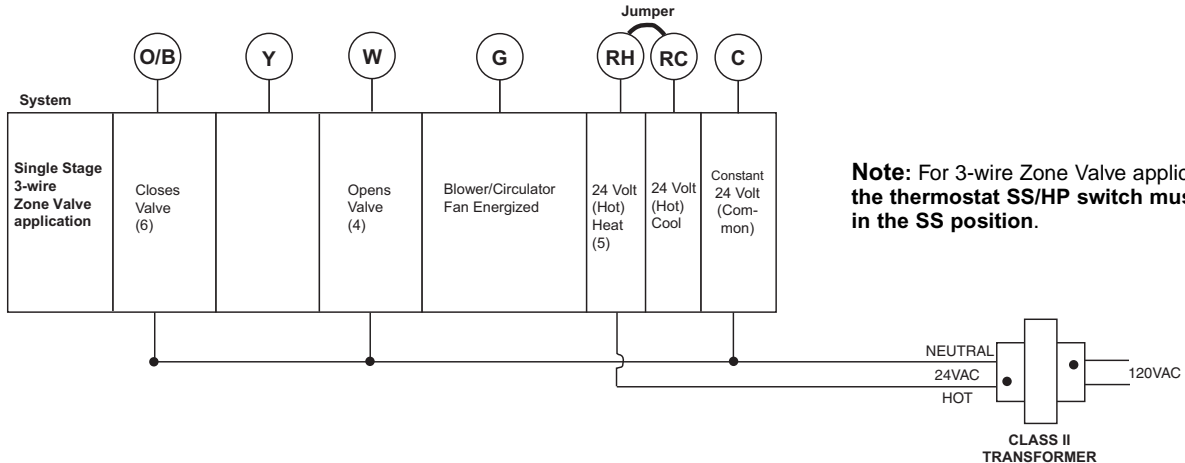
Jumper

O/B Y W G RH RC C

System

| Single Stage 3-wire Zone Valve application | Closes Valve (6) | | Opens Valve (4) | Blower/Circulator Fan Energized | 24 Volt (Hot) Heat (5) | 24 Volt (Hot) Cool | Constant 24 Volt (Common) |
|---|---|---|---|---|---|---|---|

**Note:** For 3-wire Zone Valve applic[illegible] **the thermostat SS/HP switch mus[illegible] in the SS position**.

NEUTRAL
24VAC
HOT
120VAC
CLASS II TRANSFORMER